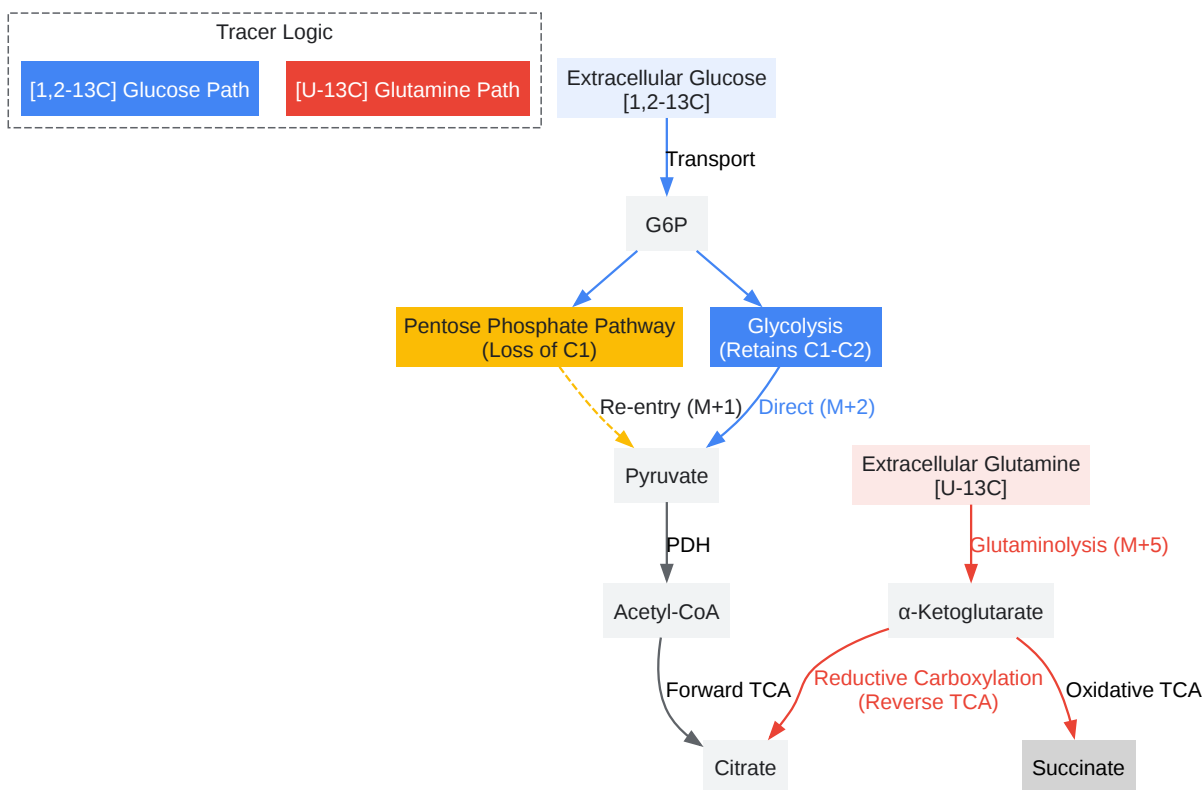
Tracer Logic

[1,2-13C] Glucose Path

[U-13C] Glutamine Path

Extracellular Glucose [1,2-13C]

Transport

G6P

Pentose Phosphate Pathway (Loss of C1)

Glycolysis (Retains C1-C2)

Re-entry (M+1)

Direct (M+2)

Pyruvate

Extracellular Glutamine [U-13C]

PDH

Glutaminolysis (M+5)

Acetyl-CoA

α-Ketoglutarate

Forward TCA

Reductive Carboxylation (Reverse TCA)

Oxidative TCA

Citrate

Succinate